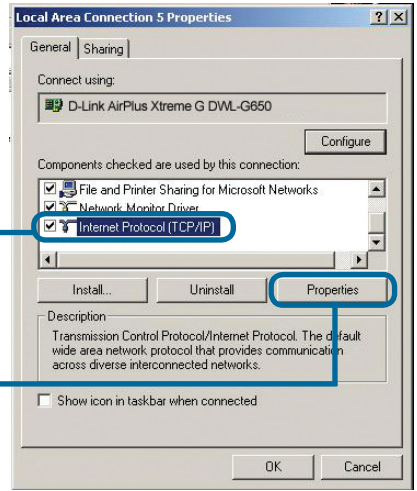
Local Area Connection 5 Properties ? X

General Sharing

Connect using:

D-Link AirPlus Xtreme G DWL-G650

Configure

Components checked are used by this connection:

File and Printer Sharing for Microsoft Networks
Network Monitor Driver
Internet Protocol (TCP/IP)

Install... Uninstall Properties

Description

Transmission Control Protocol/Internet Protocol. The default wide area network protocol that provides communication across diverse interconnected networks.

Show icon in taskbar when connected

OK Cancel